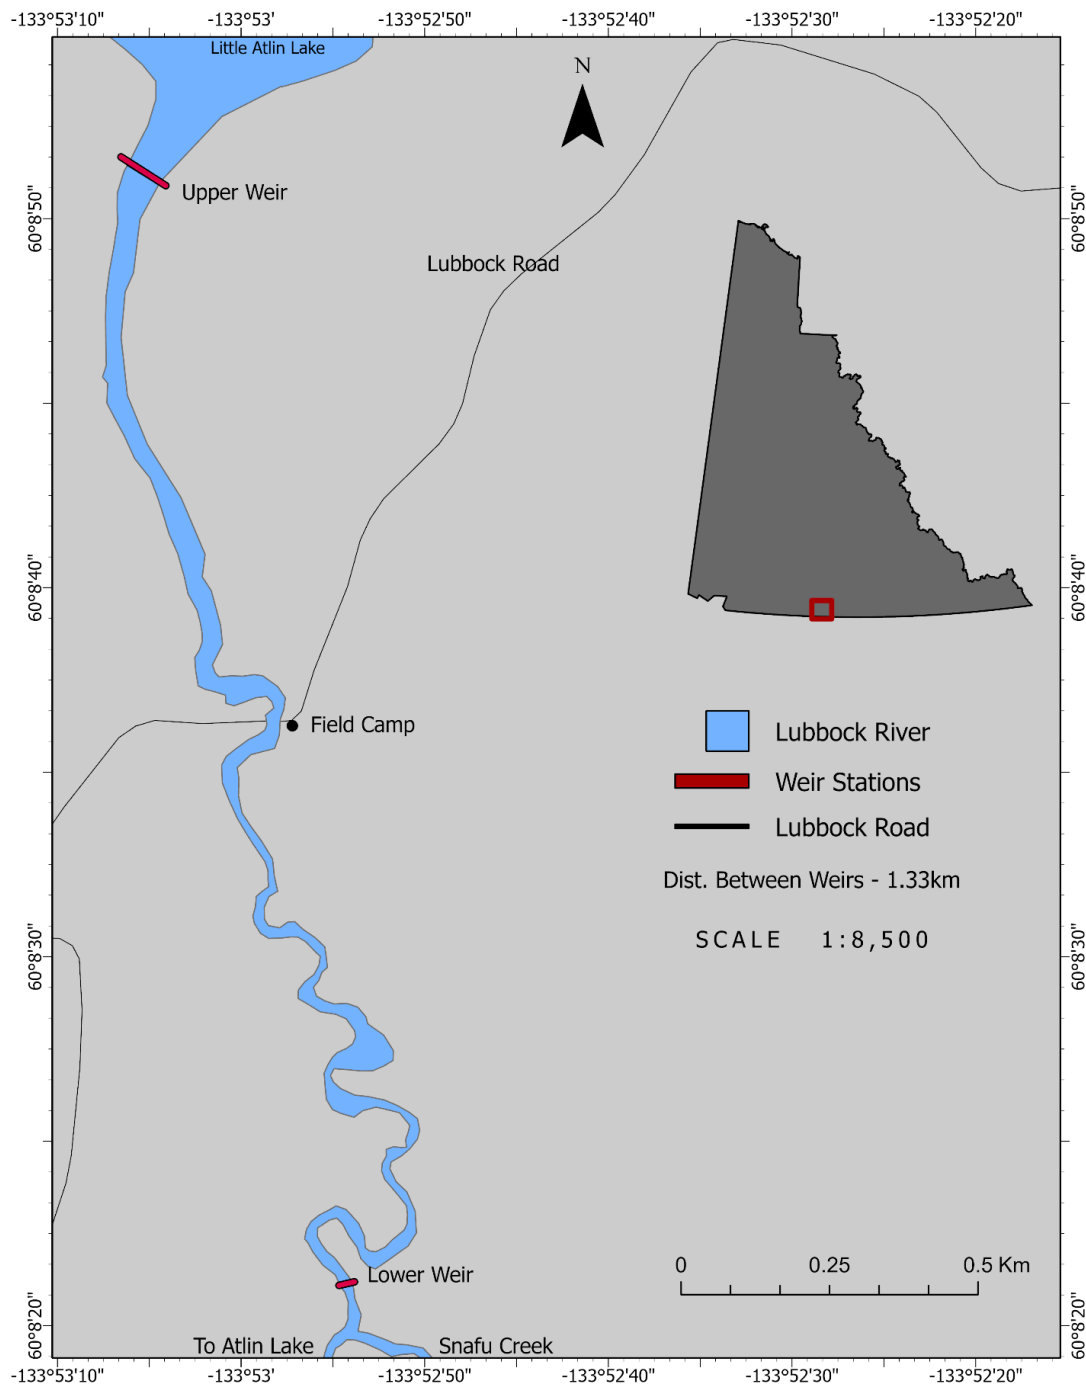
-133°53'10" -133°53' -133°52'50" -133°52'40" -133°52'30" -133°52'20"

Little Atlin Lake

N

Upper Weir

Lubbock Road

Field Camp

Lubbock River

Weir Stations

Lubbock Road

Dist. Between Weirs - 1.33km

SCALE 1:8,500

0 0.25 0.5 Km

Lower Weir

To Atlin Lake

Snafu Creek

60°8'50" 60°8'40" 60°8'30" 60°8'20"

60°8'50" 60°8'40" 60°8'30" 60°8'20"

-133°53'10" -133°53' -133°52'50" -133°52'40" -133°52'30" -133°52'20"